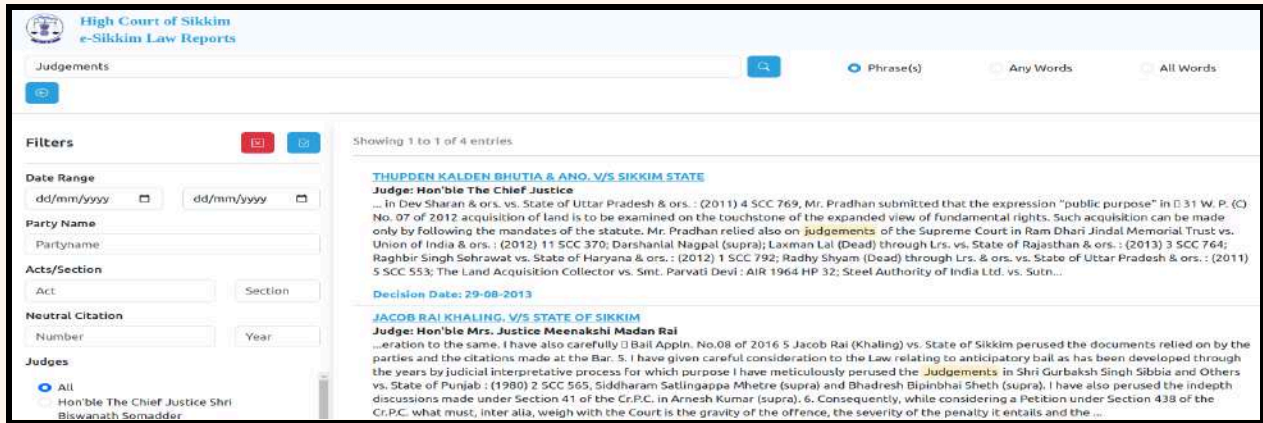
High Court of Sikkim
e-Sikkim Law Reports

Judgements

Phrase(s) Any Words All Words

Filters

Date Range
dd/mm/yyyy dd/mm/yyyy

Party Name
Partyname

Acts/Section
Act Section

Neutral Citation
Number Year

Judges
All
Hon'ble The Chief Justice Shri Biswanath Somadder

Showing 1 to 1 of 4 entries

THUPDEN KALDEN BHUTIA & ANO. V/S SIKKIM STATE
Judge: Hon'ble The Chief Justice
... in Dev Sharan & ors. vs. State of Uttar Pradesh & ors. : (2011) 4 SCC 769, Mr. Pradhan submitted that the expression "public purpose" in ▯ 31 W. P. (C) No. 07 of 2012 acquisition of land is to be examined on the touchstone of the expanded view of fundamental rights. Such acquisition can be made only by following the mandates of the statute. Mr. Pradhan relied also on judgements of the Supreme Court in Ram Dhari Jindal Memorial Trust vs. Union of India & ors. : (2012) 11 SCC 370; Darshanlal Nagpal (supra); Laxman Lal (Dead) through Lrs. vs. State of Rajasthan & ors. : (2013) 3 SCC 764; Raghbir Singh Sehrawat vs. State of Haryana & ors. : (2012) 1 SCC 792; Radhy Shyam (Dead) through Lrs. & ors. vs. State of Uttar Pradesh & ors. : (2011) 5 SCC 553; The Land Acquisition Collector vs. Smt. Parvati Devi : AIR 1964 HP 32; Steel Authority of India Ltd. vs. Sutn...

Decision Date: 29-08-2013

JACOB RAI KHALING. V/S STATE OF SIKKIM
Judge: Hon'ble Mrs. Justice Meenakshi Madan Rai
...eration to the same. I have also carefully ▯ Bail Appln. No.08 of 2016 5 Jacob Rai (Khaling) vs. State of Sikkim perused the documents relied on by the parties and the citations made at the Bar. 5. I have given careful consideration to the Law relating to anticipatory bail as has been developed through the years by judicial interpretative process for which purpose I have meticulously perused the Judgements in Shri Gurbaksh Singh Sibbia and Others vs. State of Punjab : (1980) 2 SCC 565, Siddharam Satlingappa Mhetre (supra) and Bhadresh Bipinbhai Sheth (supra). I have also perused the indepth discussions made under Section 41 of the Cr.P.C. in Arnesh Kumar (supra). 6. Consequently, while considering a Petition under Section 438 of the Cr.P.C. what must, inter alia, weigh with the Court is the gravity of the offence, the severity of the penalty it entails and the ...